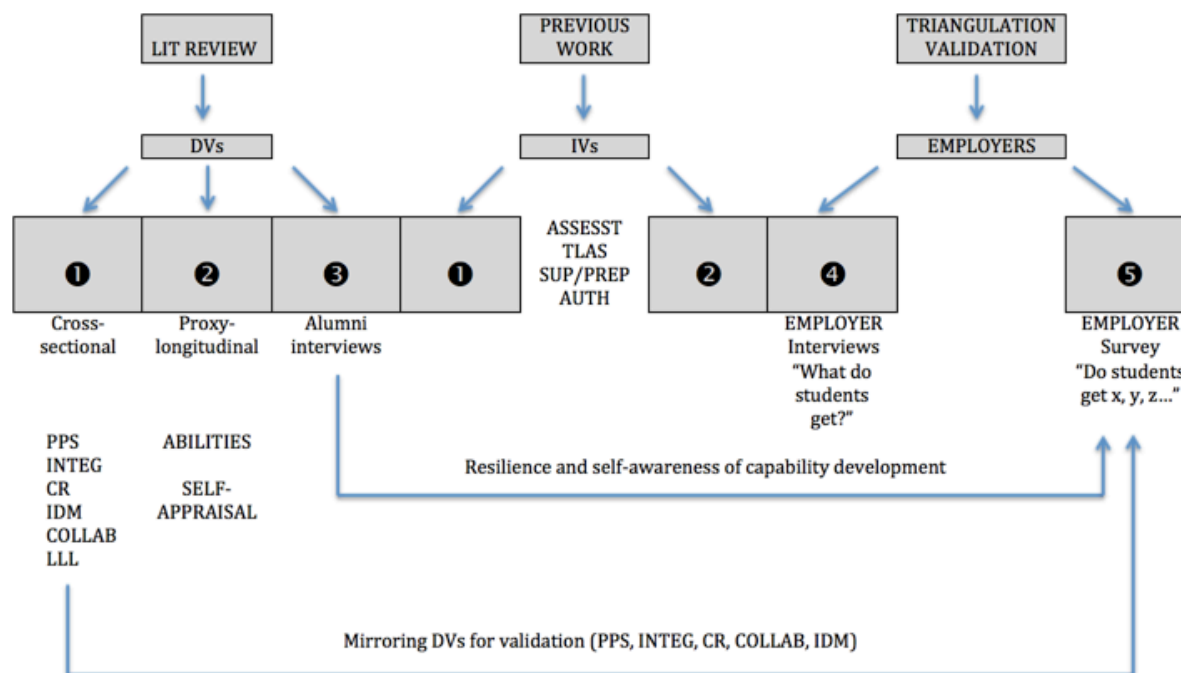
LIT REVIEW

PREVIOUS WORK

TRIANGULATION VALIDATION

DVs

IVs

EMPLOYERS

❶

❷

❸

❶

ASSESST
TLAS
SUP/PREP
AUTH

❷

❹

❺

Cross-sectional

Proxy-longitudinal

Alumni interviews

EMPLOYER Interviews "What do students get?"

EMPLOYER Survey "Do students get x, y, z…"

PPS
INTEG
CR
IDM
COLLAB
LLL

ABILITIES

SELF-APPRAISAL

Resilience and self-awareness of capability development

Mirroring DVs for validation (PPS, INTEG, CR, COLLAB, IDM)